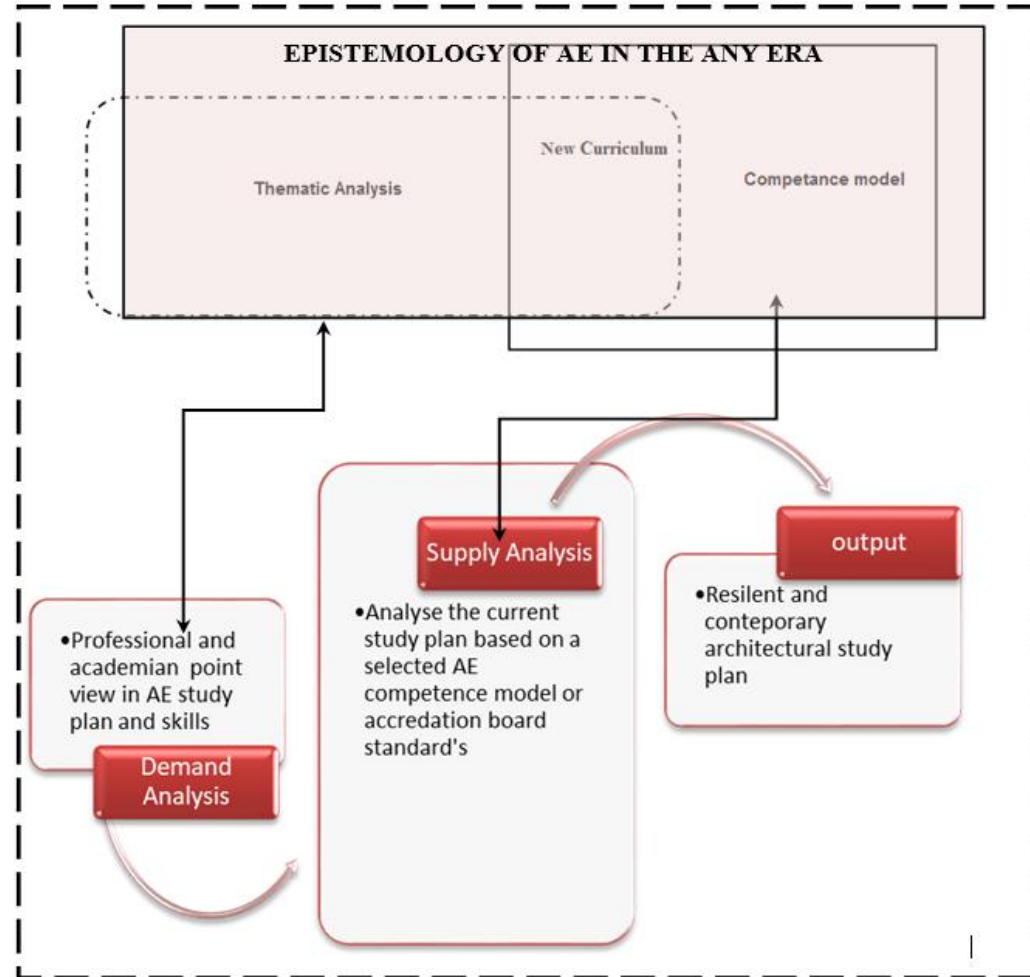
EPISTEMOLOGY OF AE IN THE ANY ERA

Thematic Analysis

New Curriculum

Competance model

Supply Analysis

•Analyse the current study plan based on a selected AE competence model or accredation board standard's

output

•Resilent and conteporary architectural study plan

•Professional and academian point view in AE study plan and skills

Demand Analysis